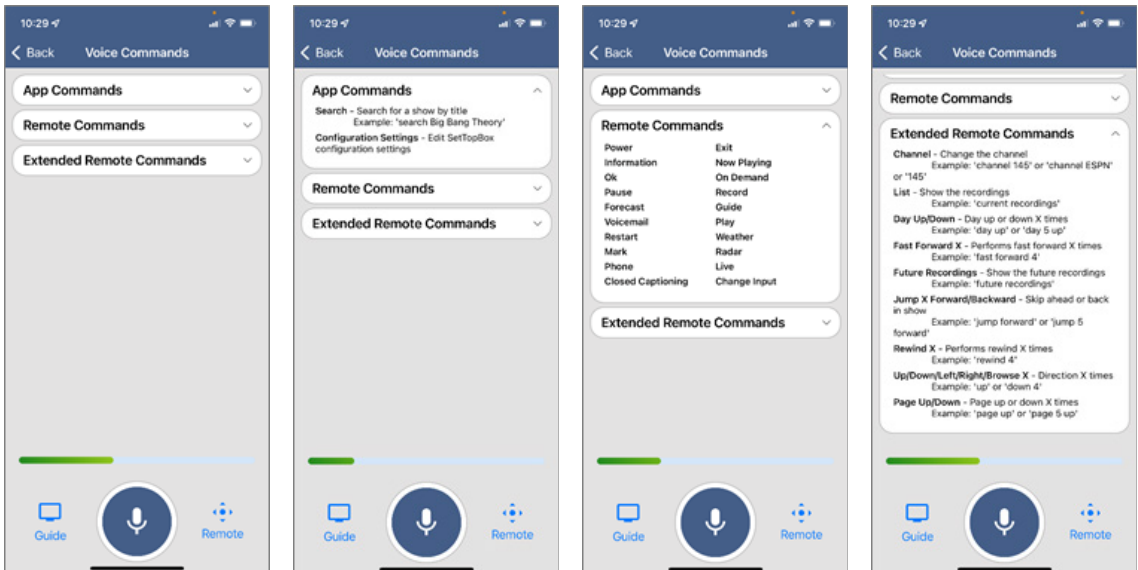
10:29

Back Voice Commands

App Commands

Remote Commands

Extended Remote Commands

Guide Remote

10:29

Back Voice Commands

App Commands

**Search** - Search for a show by title
Example: 'search Big Bang Theory'

**Configuration Settings** - Edit SetTopBox configuration settings

Remote Commands

Extended Remote Commands

Guide Remote

10:29

Back Voice Commands

App Commands

Remote Commands

| | |
|---|---|
| Power | Exit |
| Information | Now Playing |
| Ok | On Demand |
| Pause | Record |
| Forecast | Guide |
| Voicemail | Play |
| Restart | Weather |
| Mark | Radar |
| Phone | Live |
| Closed Captioning | Change Input |

Extended Remote Commands

Guide Remote

10:29

Back Voice Commands

Remote Commands

Extended Remote Commands

**Channel** - Change the channel
Example: 'channel 145' or 'channel ESPN' or '145'

**List** - Show the recordings
Example: 'current recordings'

**Day Up/Down** - Day up or down X times
Example: 'day up' or 'day 5 up'

**Fast Forward X** - Performs fast forward X times
Example: 'fast forward 4'

**Future Recordings** - Show the future recordings
Example: 'future recordings'

**Jump X Forward/Backward** - Skip ahead or back in show
Example: 'jump forward' or 'jump 5 forward'

**Rewind X** - Performs rewind X times
Example: 'rewind 4'

**Up/Down/Left/Right/Browse X** - Direction X times
Example: 'up' or 'down 4'

**Page Up/Down** - Page up or down X times
Example: 'page up' or 'page 5 up'

Guide Remote